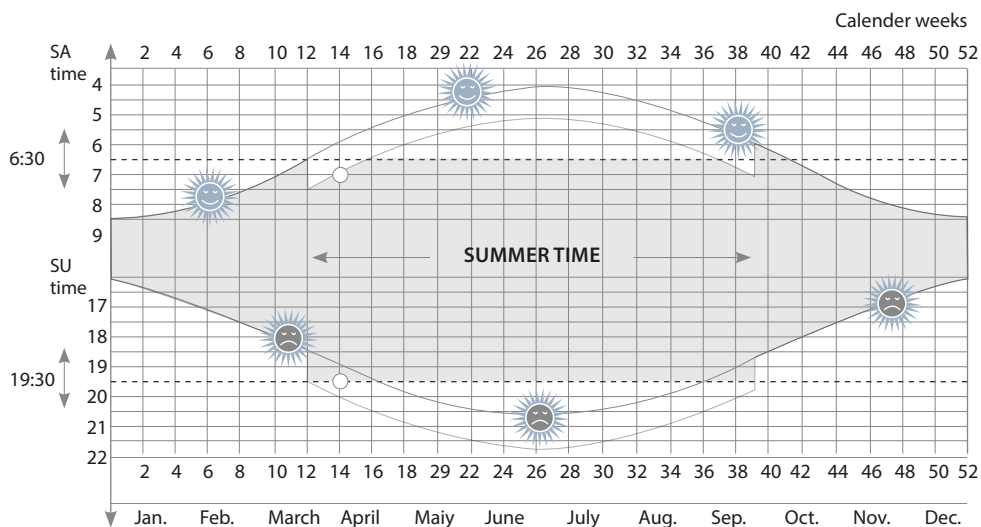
Calender weeks

SA time

2 4 6 8 10 12 14 16 18 29 22 24 26 28 30 32 34 36 38 40 42 44 46 48 50 52

4
5
6
6:30
7
8
9

SUMMER TIME

SU time
17
18
19
19:30
20
21
22

2 4 6 8 10 12 14 16 18 29 22 24 26 28 30 32 34 36 38 40 42 44 46 48 50 52

Jan. Feb. March April Maiy June July Aug. Sep. Oct. Nov. Dec.